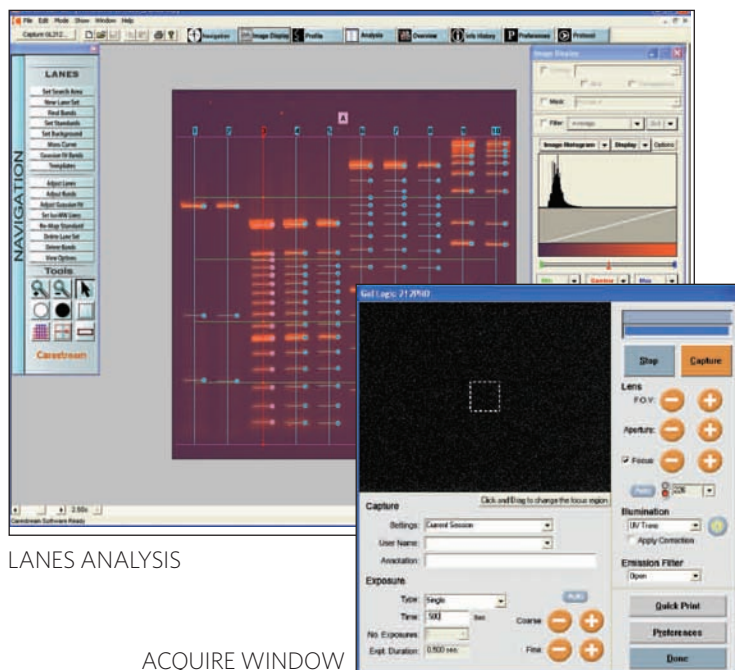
File Edit Mode Show Window Help

Capture GL212... Navigator Image Display Profile Analysis Overview Info History Preferences Protocol

LANES
Set Search Area
New Lane Set
Find Bands
Set Standards
Set Background
Mass Curve
Gaussian Fit Bands
Templates
Adjust Lanes
Adjust Bands
Adjust Gaussian Fit
Set Ion MW Lines
Re-Map Standard
Delete Lane Set
Delete Bands
View Options

NAVIGATION

Tools

Carestream

Carestream Software Ready

A

1 2 3 4 5 6 7 8 9 10

Image Display
Mask
Filter Average
Image Histogram Display Options

Gel Logic 212PRO

Click and Drag to change the focus region

Capture
Settings: Current Session
User Name:
Annotation:

Exposure
Type: Single
Time: 500 Sec
No. Exposures:
Expt. Duration: 0.500 sec.
Coarse
Fine

Stop
Capture
Lens
F.O.V.
Aperture
Focus
Illumination
UV Trans
Apply Correction
Emission Filter
Open
Quick Print
Preferences
Done

LANES ANALYSIS

ACQUIRE WINDOW